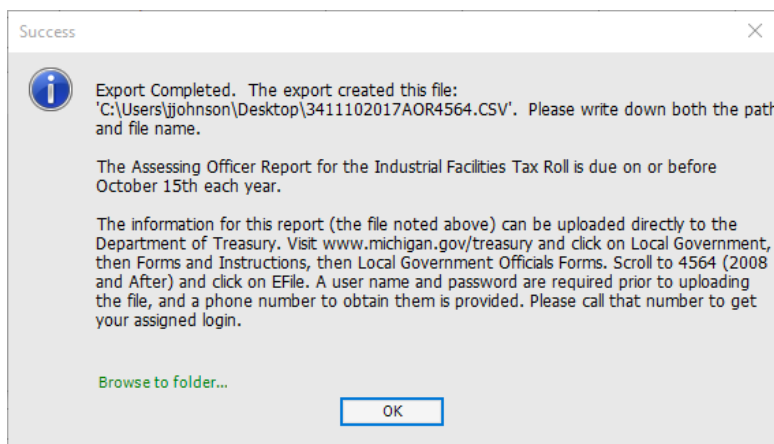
Success

Export Completed. The export created this file: 'C:\Users\jjohnson\Desktop\3411102017AOR4564.CSV'. Please write down both the path and file name.

The Assessing Officer Report for the Industrial Facilities Tax Roll is due on or before October 15th each year.

The information for this report (the file noted above) can be uploaded directly to the Department of Treasury. Visit www.michigan.gov/treasury and click on Local Government, then Forms and Instructions, then Local Government Officials Forms. Scroll to 4564 (2008 and After) and click on EFile. A user name and password are required prior to uploading the file, and a phone number to obtain them is provided. Please call that number to get your assigned login.

Browse to folder...

OK